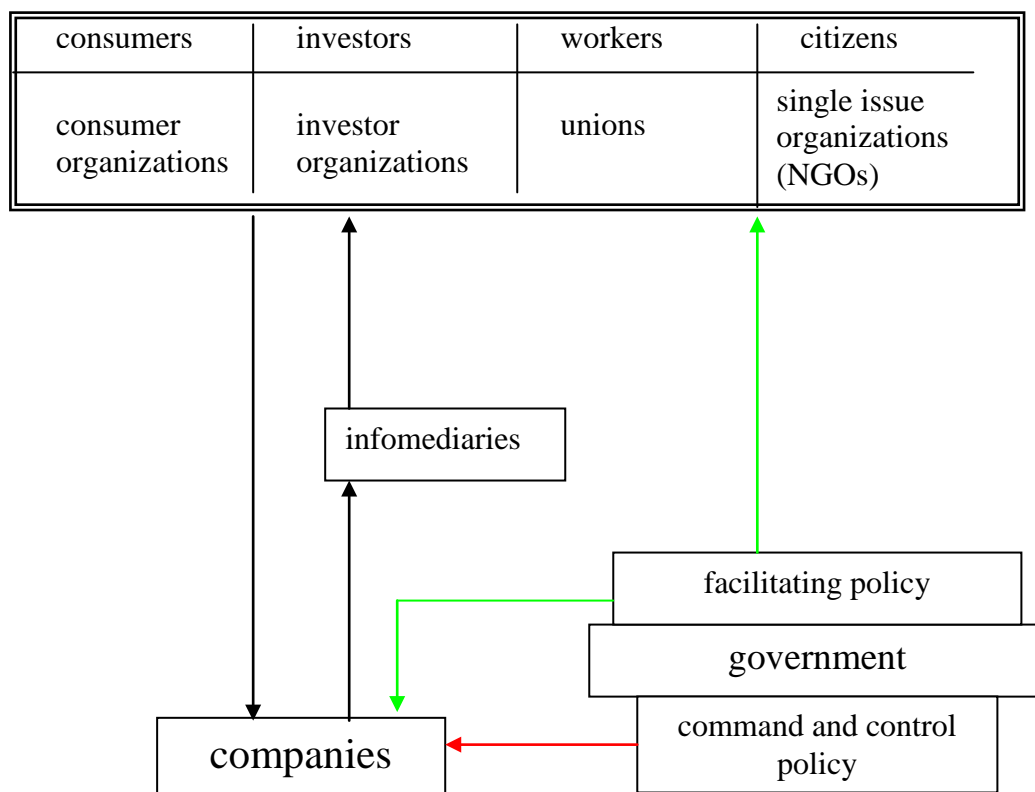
| consumers | investors | workers | citizens |
|---|---|---|---|
| consumer organizations | investor organizations | unions | single issue organizations (NGOs) |

infomediaries

facilitating policy

government

command and control policy

companies